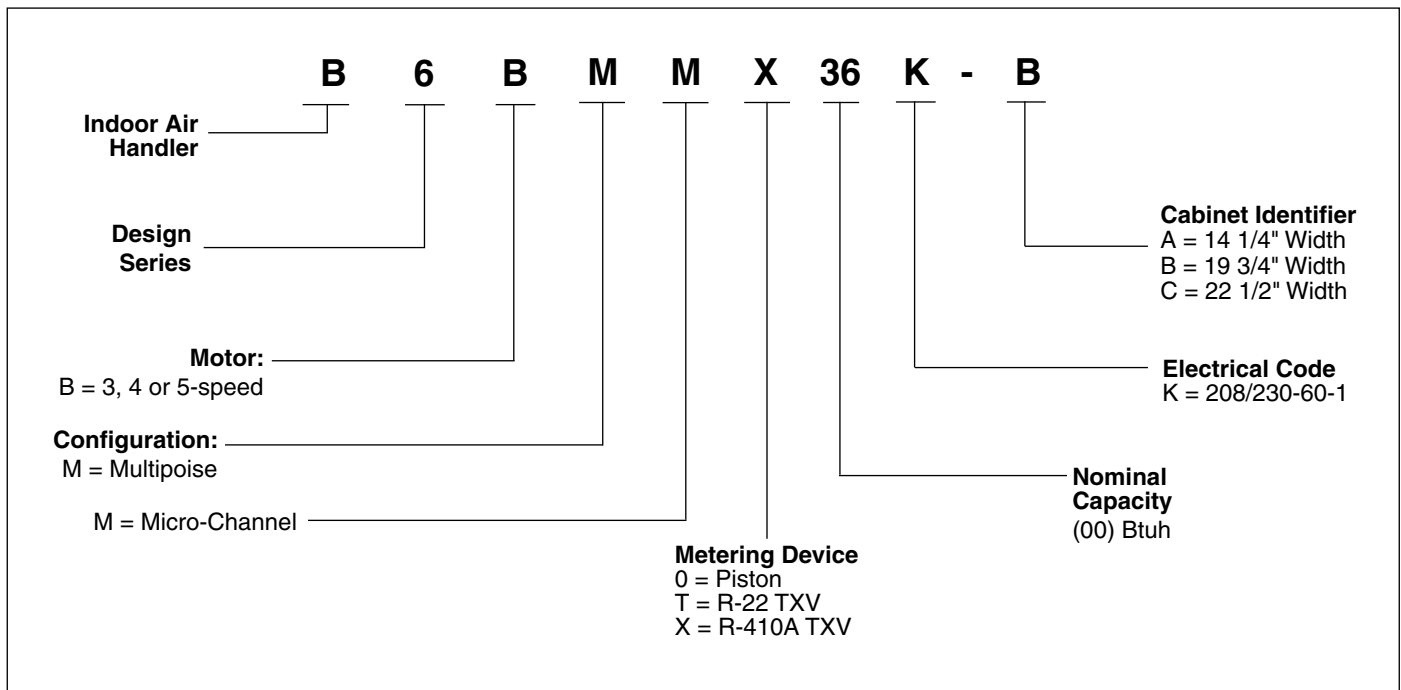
B 6 B M M X 36 K - B

Indoor Air Handler

Design Series

Motor:
B = 3, 4 or 5-speed

Configuration:
M = Multipoise

M = Micro-Channel

Metering Device
0 = Piston
T = R-22 TXV
X = R-410A TXV

Nominal Capacity
(00) Btuh

Electrical Code
K = 208/230-60-1

Cabinet Identifier
A = 14 1/4" Width
B = 19 3/4" Width
C = 22 1/2" Width